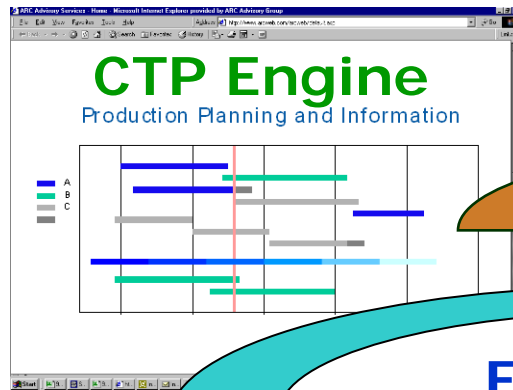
ARC Advisory Services - Home - Microsoft Internet Explorer provided by ARC Advisory Group

File Edit View Favorites Tools Help

Address http://www.arcweb.com/arc/ctp/ctp.asp

Search Favorites History

CTP Engine

Production Planning and Information

A
B
C

Start

F